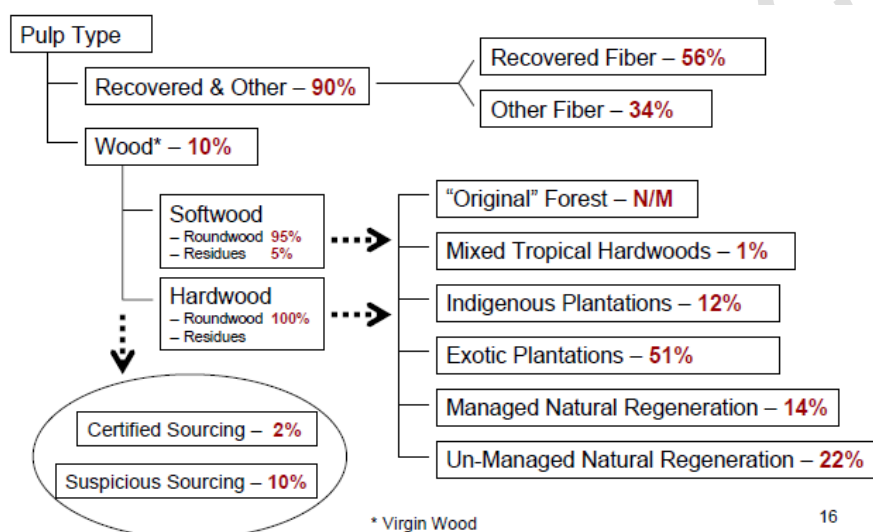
Pulp Type

Recovered & Other – 90%

Recovered Fiber – 56%

Other Fiber – 34%

Wood* – 10%

Softwood
– Roundwood 95%
– Residues 5%

Hardwood
– Roundwood 100%
– Residues

"Original" Forest – N/M

Mixed Tropical Hardwoods – 1%

Indigenous Plantations – 12%

Exotic Plantations – 51%

Managed Natural Regeneration – 14%

Un-Managed Natural Regeneration – 22%

Certified Sourcing – 2%

Suspicious Sourcing – 10%

* Virgin Wood

16